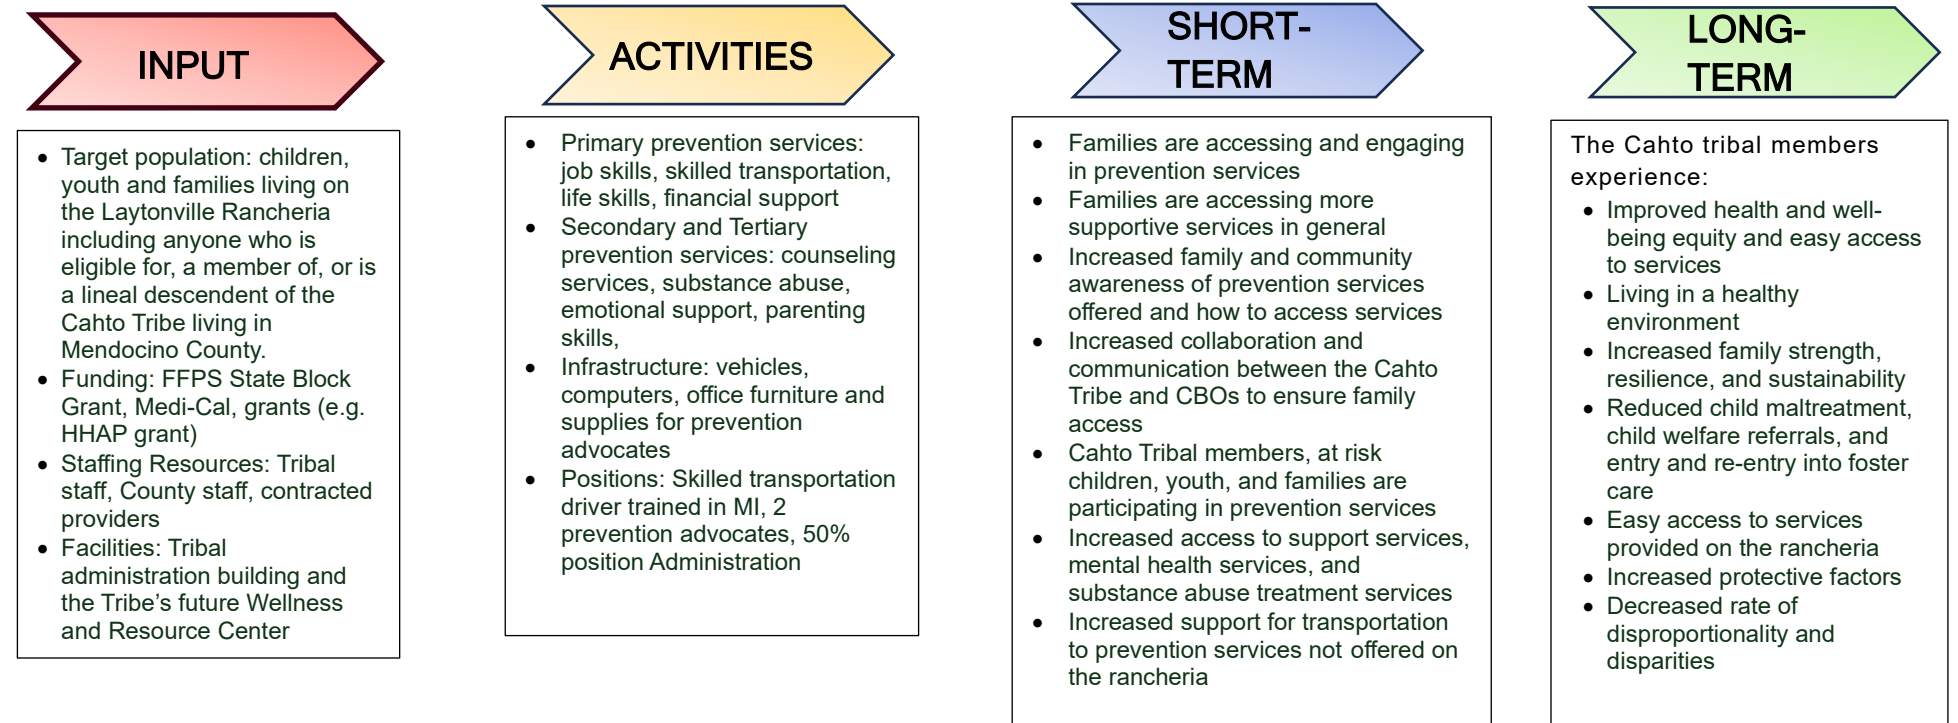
INPUT

- Target population: children, youth and families living on the Laytonville Rancheria including anyone who is eligible for, a member of, or is a lineal descendent of the Cahto Tribe living in Mendocino County.
- Funding: FFPS State Block Grant, Medi-Cal, grants (e.g. HHAP grant)
- Staffing Resources: Tribal staff, County staff, contracted providers
- Facilities: Tribal administration building and the Tribe’s future Wellness and Resource Center

ACTIVITIES

- Primary prevention services: job skills, skilled transportation, life skills, financial support
- Secondary and Tertiary prevention services: counseling services, substance abuse, emotional support, parenting skills,
- Infrastructure: vehicles, computers, office furniture and supplies for prevention advocates
- Positions: Skilled transportation driver trained in MI, 2 prevention advocates, 50% position Administration

SHORT-TERM

- Families are accessing and engaging in prevention services
- Families are accessing more supportive services in general
- Increased family and community awareness of prevention services offered and how to access services
- Increased collaboration and communication between the Cahto Tribe and CBOs to ensure family access
- Cahto Tribal members, at risk children, youth, and families are participating in prevention services
- Increased access to support services, mental health services, and substance abuse treatment services
- Increased support for transportation to prevention services not offered on the rancheria

LONG-TERM

The Cahto tribal members experience:
- Improved health and well-being equity and easy access to services
- Living in a healthy environment
- Increased family strength, resilience, and sustainability
- Reduced child maltreatment, child welfare referrals, and entry and re-entry into foster care
- Easy access to services provided on the rancheria
- Increased protective factors
- Decreased rate of disproportionality and disparities